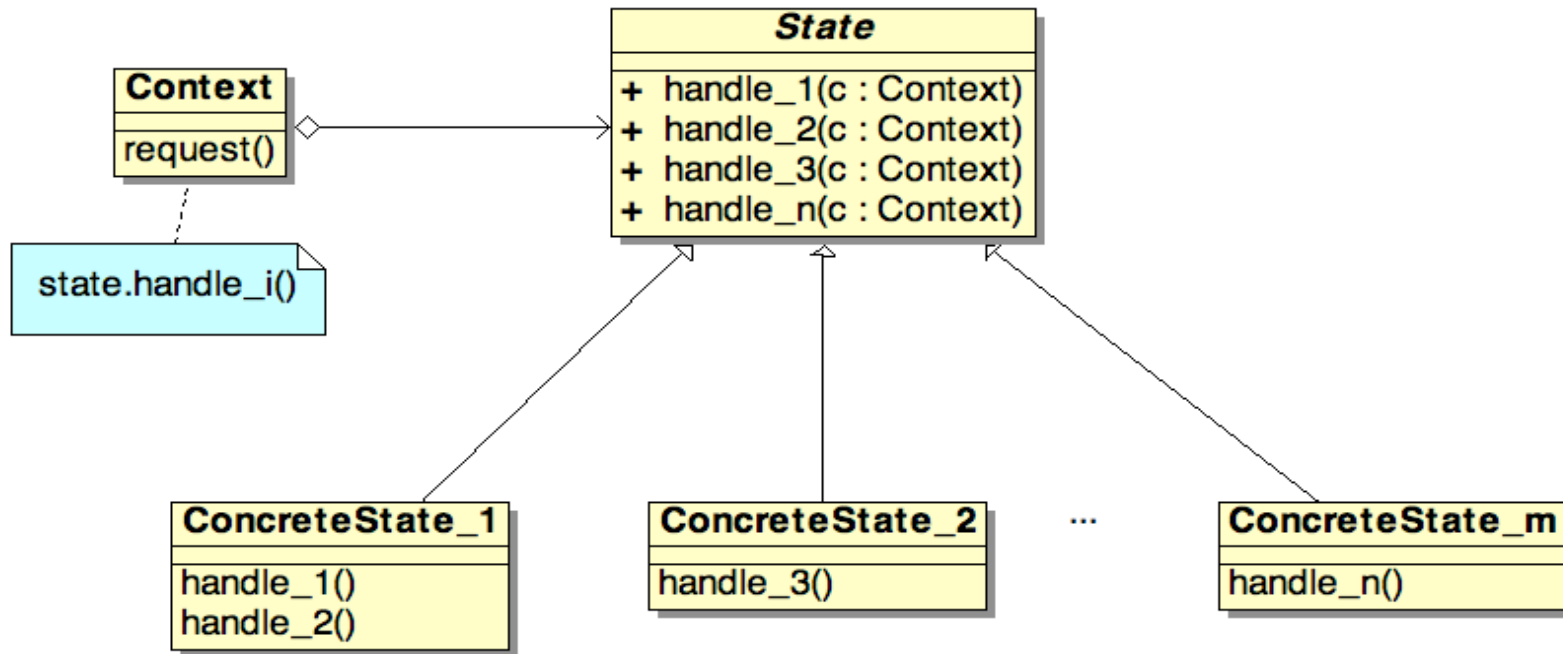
State
+ handle_1(c : Context)
+ handle_2(c : Context)
+ handle_3(c : Context)
+ handle_n(c : Context)

Context
request()

state.handle_i()

ConcreteState_1
handle_1()
handle_2()

ConcreteState_2
handle_3()

...

ConcreteState_m
handle_n()